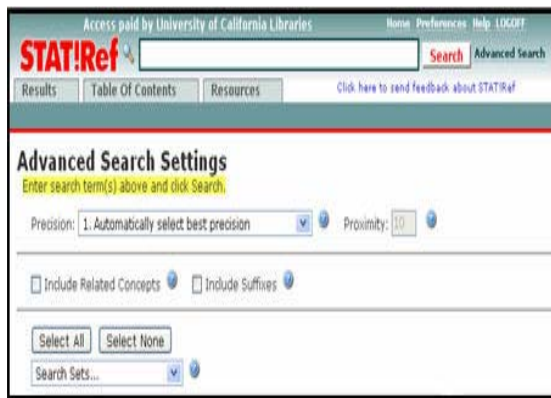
Access paid by University of California Libraries

Home Preferences Help LOGOFF

STAT!Ref

Search Advanced Search

Results Table Of Contents Resources

Click here to send feedback about STAT!Ref

Advanced Search Settings

Enter search term(s) above and click Search.

Precision: 1. Automatically select best precision

Proximity: 10

Include Related Concepts

Include Suffixes

Select All Select None

Search Sets...